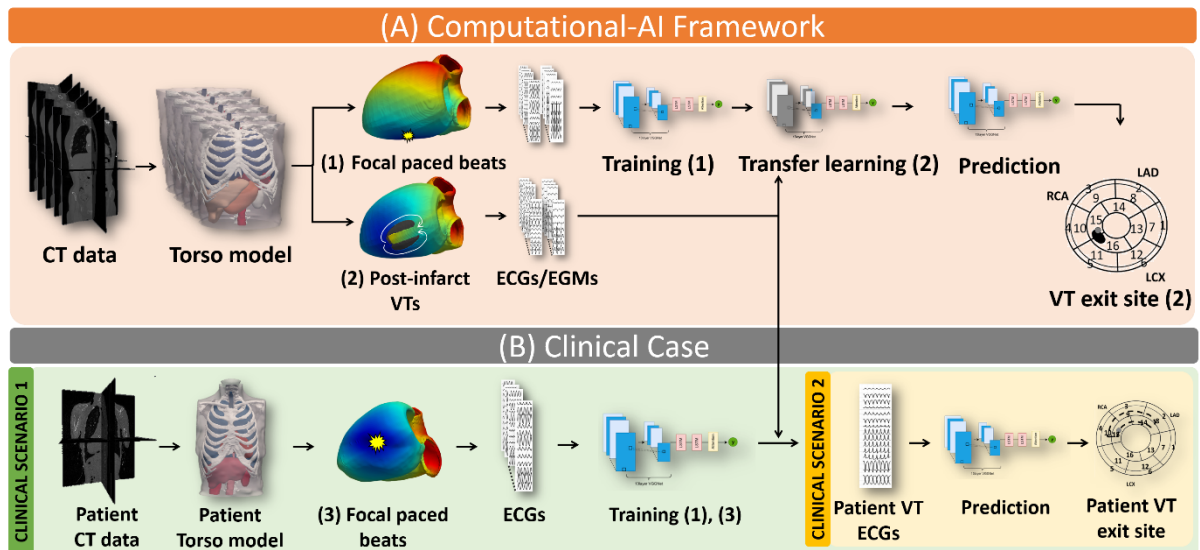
(A) Computational-AI Framework

CT data

Torso model

(1) Focal paced beats

(2) Post-infarct VTs

ECGs/EGMs

Training (1)

Transfer learning (2)

Prediction

LAD
RCA
LCX
1 2 3 4 5 6 7 8 9 10 11 12 13 14 15 16

VT exit site (2)

(B) Clinical Case

CLINICAL SCENARIO 1

Patient CT data

Patient Torso model

(3) Focal paced beats

ECGs

Training (1), (3)

CLINICAL SCENARIO 2

Patient VT ECGs

Prediction

Patient VT exit site